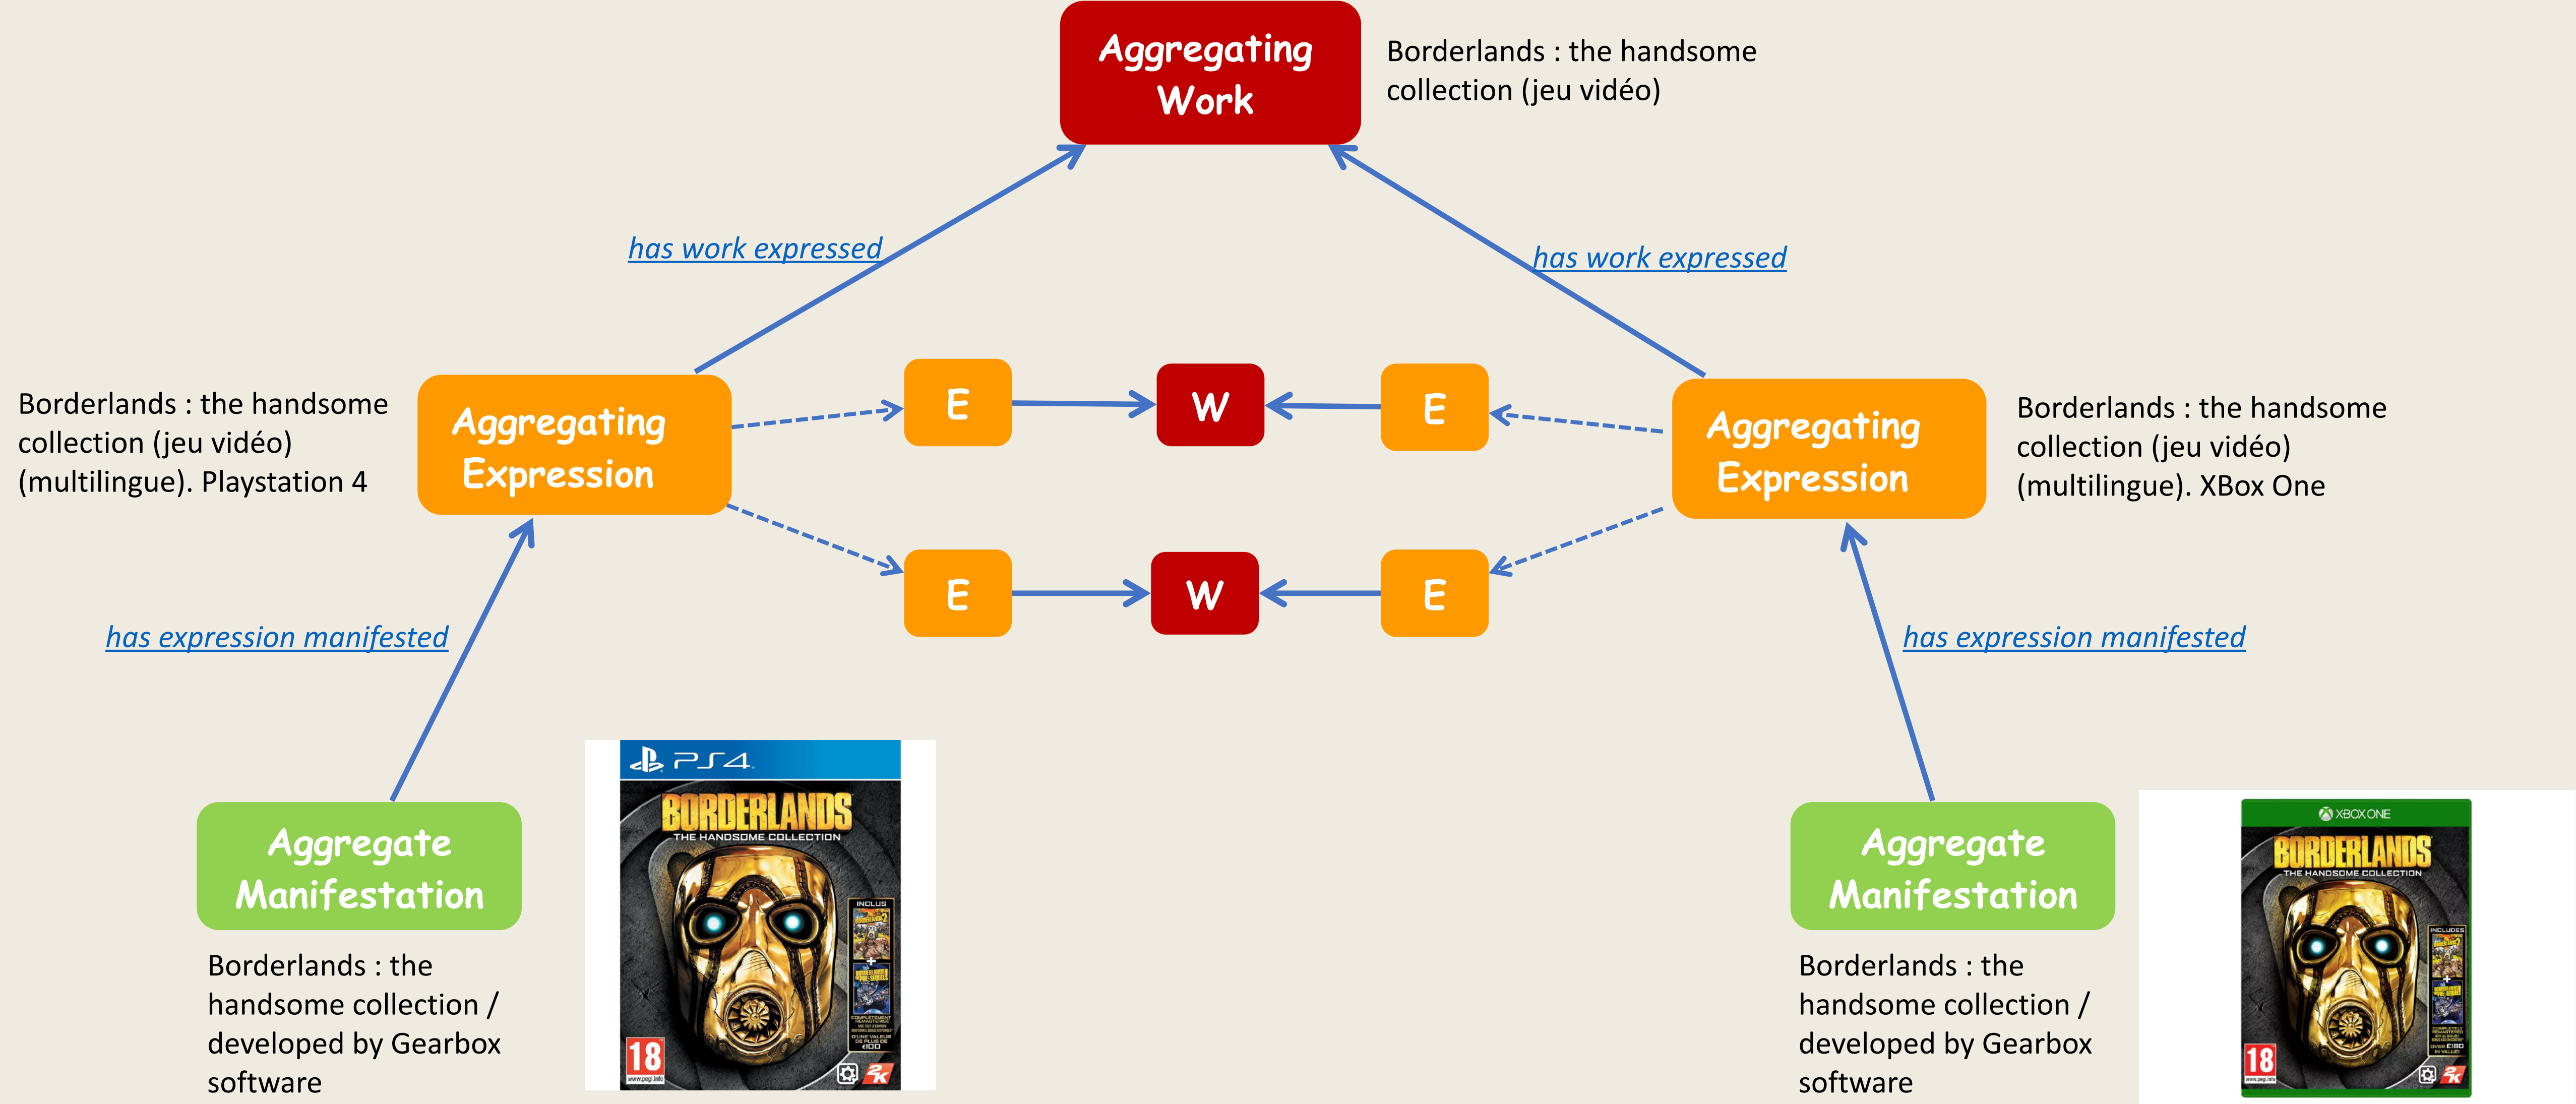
Aggregating Work

Borderlands : the handsome collection (jeu vidéo)

has work expressed

has work expressed

Borderlands : the handsome collection (jeu vidéo) (multilingue). Playstation 4

Aggregating Expression

E

W

E

Aggregating Expression

Borderlands : the handsome collection (jeu vidéo) (multilingue). XBox One

E

W

E

has expression manifested

has expression manifested

PS4

BORDERLANDS

THE HANDSOME COLLECTION

18

XBOX ONE

BORDERLANDS

THE HANDSOME COLLECTION

18

Aggregate Manifestation

Borderlands : the handsome collection / developed by Gearbox software

Aggregate Manifestation

Borderlands : the handsome collection / developed by Gearbox software